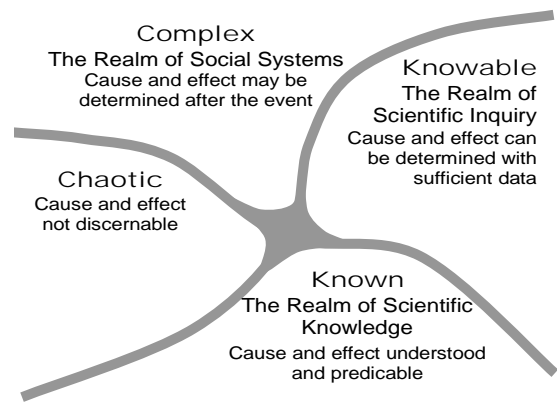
Complex
The Realm of Social Systems
Cause and effect may be determined after the event

Knowable
The Realm of Scientific Inquiry
Cause and effect can be determined with sufficient data

Chaotic
Cause and effect not discernable

Known
The Realm of Scientific Knowledge
Cause and effect understood and predicable